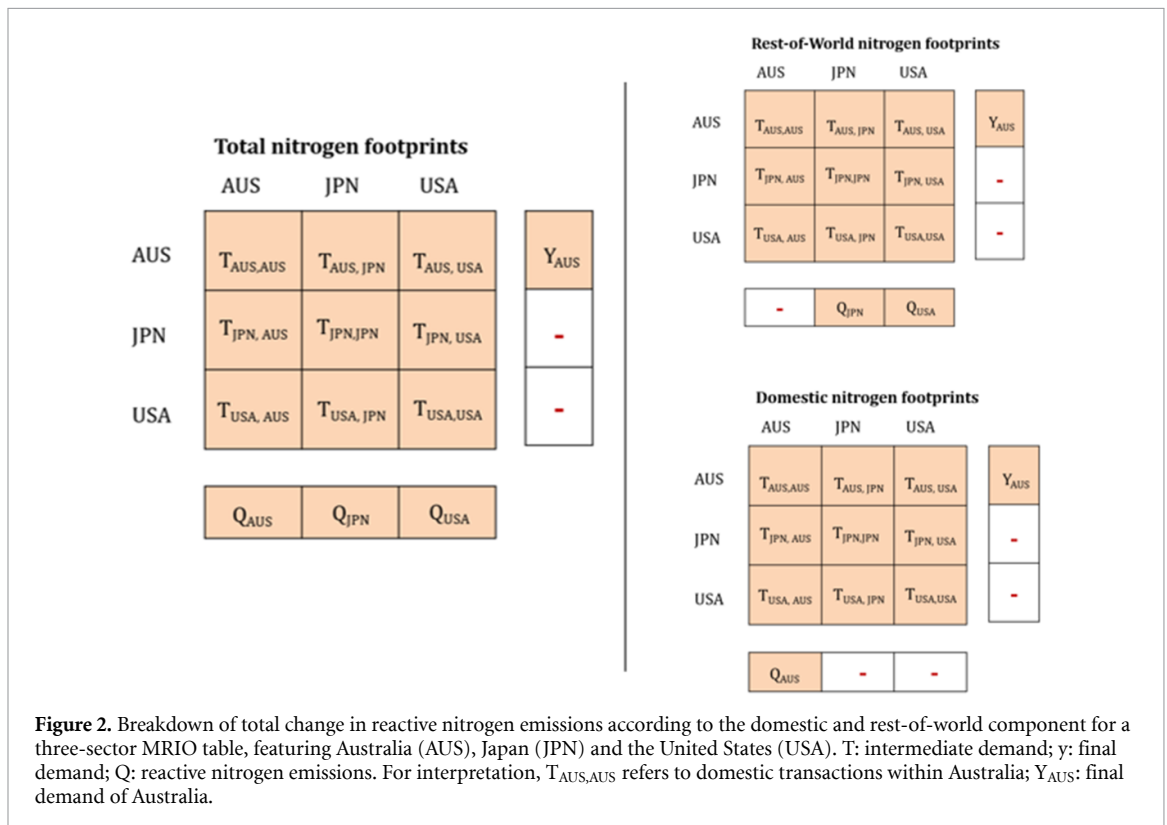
Total nitrogen footprints

| | AUS | JPN | USA | |
|---|---|---|---|---|
| AUS | $T_{AUS,AUS}$ | $T_{AUS, JPN}$ | $T_{AUS, USA}$ | $Y_{AUS}$ |
| JPN | $T_{JPN, AUS}$ | $T_{JPN,JPN}$ | $T_{JPN, USA}$ | - |
| USA | $T_{USA, AUS}$ | $T_{USA, JPN}$ | $T_{USA,USA}$ | - |
| | $Q_{AUS}$ | $Q_{JPN}$ | $Q_{USA}$ | |

Rest-of-World nitrogen footprints

| | AUS | JPN | USA | |
|---|---|---|---|---|
| AUS | $T_{AUS,AUS}$ | $T_{AUS, JPN}$ | $T_{AUS, USA}$ | $Y_{AUS}$ |
| JPN | $T_{JPN, AUS}$ | $T_{JPN,JPN}$ | $T_{JPN, USA}$ | - |
| USA | $T_{USA, AUS}$ | $T_{USA, JPN}$ | $T_{USA,USA}$ | - |
| | - | $Q_{JPN}$ | $Q_{USA}$ | |

Domestic nitrogen footprints

| | AUS | JPN | USA | |
|---|---|---|---|---|
| AUS | $T_{AUS,AUS}$ | $T_{AUS, JPN}$ | $T_{AUS, USA}$ | $Y_{AUS}$ |
| JPN | $T_{JPN, AUS}$ | $T_{JPN,JPN}$ | $T_{JPN, USA}$ | - |
| USA | $T_{USA, AUS}$ | $T_{USA, JPN}$ | $T_{USA,USA}$ | - |
| | $Q_{AUS}$ | - | - | |

Figure 2. Breakdown of total change in reactive nitrogen emissions according to the domestic and rest-of-world component for a three-sector MRIO table, featuring Australia (AUS), Japan (JPN) and the United States (USA). T: intermediate demand; y: final demand; Q: reactive nitrogen emissions. For interpretation, $T_{AUS,AUS}$ refers to domestic transactions within Australia; $Y_{AUS}$: final demand of Australia.